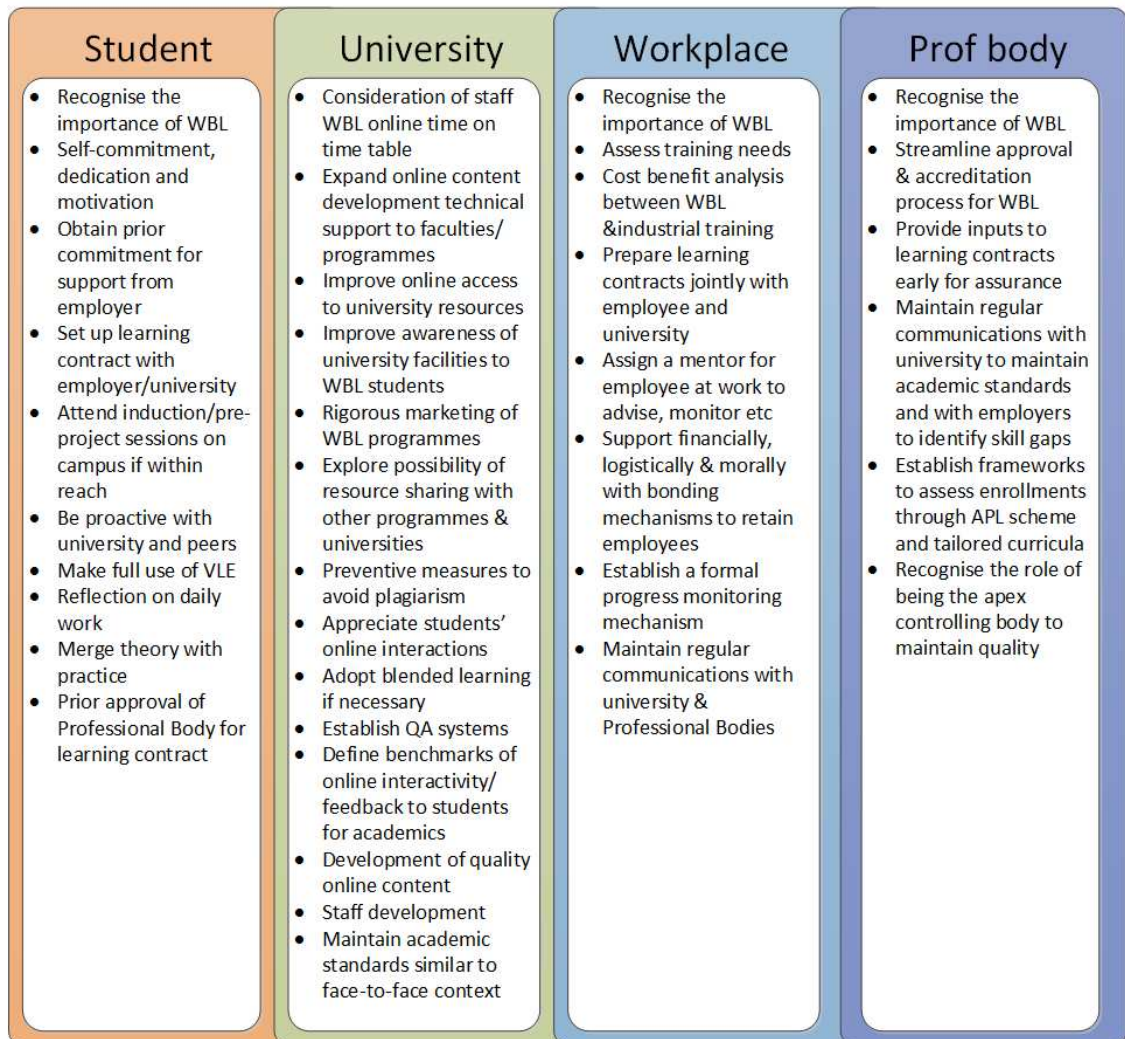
Student

- Recognise the importance of WBL
- Self-commitment, dedication and motivation
- Obtain prior commitment for support from employer
- Set up learning contract with employer/university
- Attend induction/pre-project sessions on campus if within reach
- Be proactive with university and peers
- Make full use of VLE
- Reflection on daily work
- Merge theory with practice
- Prior approval of Professional Body for learning contract

University

- Consideration of staff WBL online time on time table
- Expand online content development technical support to faculties/ programmes
- Improve online access to university resources
- Improve awareness of university facilities to WBL students
- Rigorous marketing of WBL programmes
- Explore possibility of resource sharing with other programmes & universities
- Preventive measures to avoid plagiarism
- Appreciate students' online interactions
- Adopt blended learning if necessary
- Establish QA systems
- Define benchmarks of online interactivity/ feedback to students for academics
- Development of quality online content
- Staff development
- Maintain academic standards similar to face-to-face context

Workplace

- Recognise the importance of WBL
- Assess training needs
- Cost benefit analysis between WBL &industrial training
- Prepare learning contracts jointly with employee and university
- Assign a mentor for employee at work to advise, monitor etc
- Support financially, logistically & morally with bonding mechanisms to retain employees
- Establish a formal progress monitoring mechanism
- Maintain regular communications with university & Professional Bodies

Prof body

- Recognise the importance of WBL
- Streamline approval & accreditation process for WBL
- Provide inputs to learning contracts early for assurance
- Maintain regular communications with university to maintain academic standards and with employers to identify skill gaps
- Establish frameworks to assess enrollments through APL scheme and tailored curricula
- Recognise the role of being the apex controlling body to maintain quality